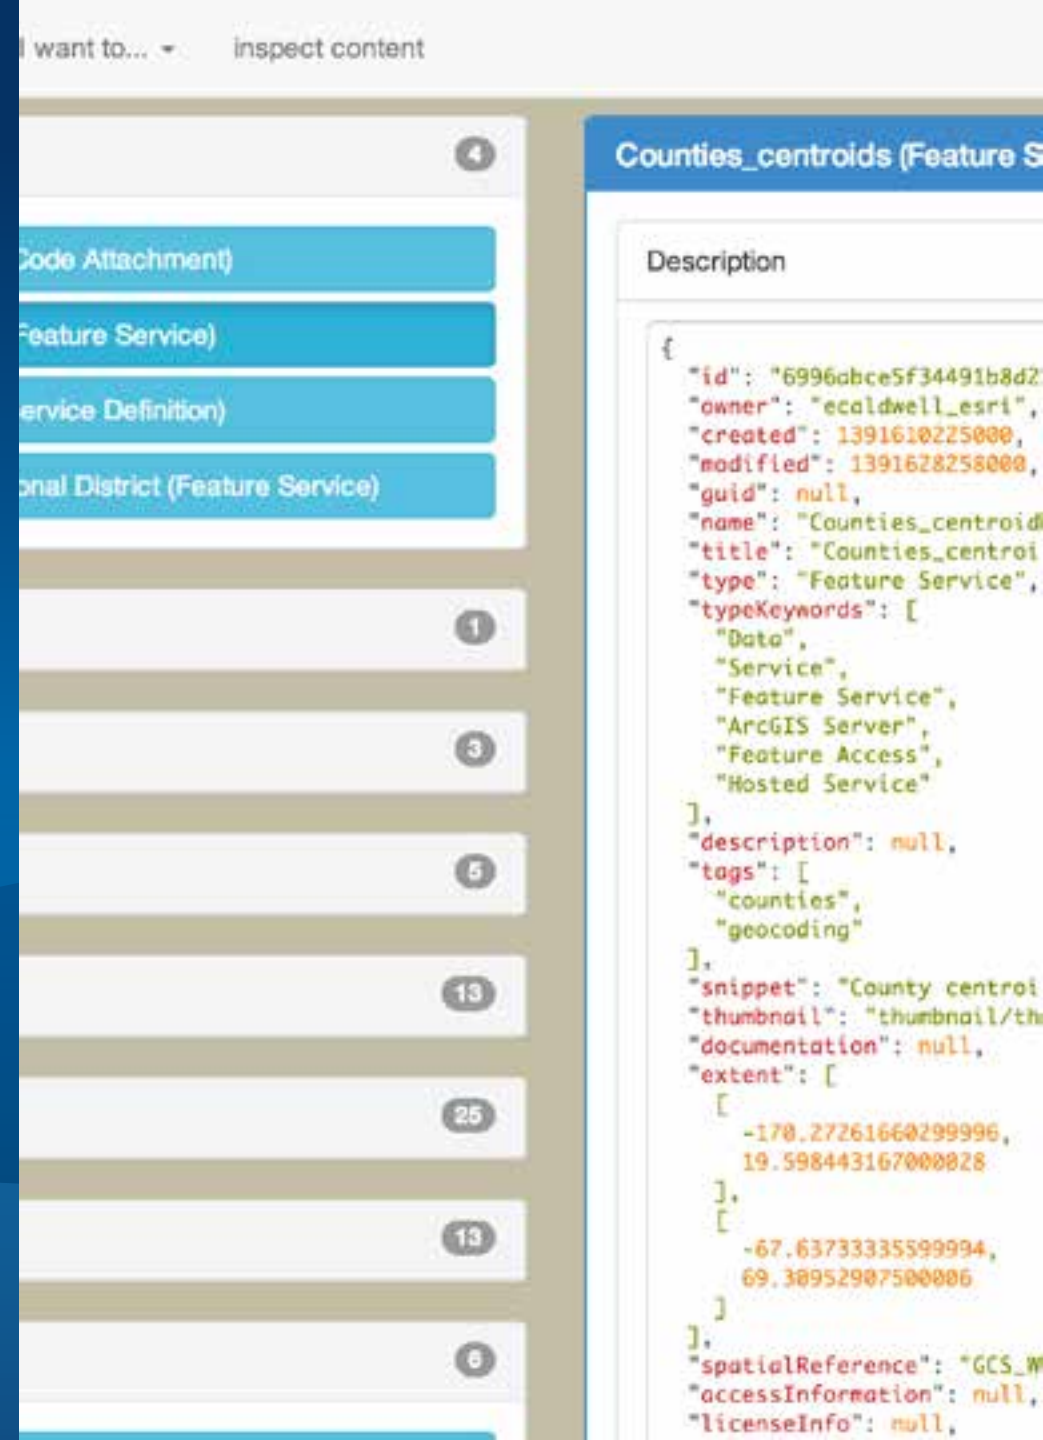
I want to... ▾ inspect content

4

Code Attachment)

Feature Service)

ervice Definition)

onal District (Feature Service)

1

3

5

13

25

13

6

Counties_centroids (Feature S

Description

{
"id": "6996abce5f34491b8d2
"owner": "ecaldwell_esri",
"created": 1391610225000,
"modified": 1391628258000,
"guid": null,
"name": "Counties_centroid
"title": "Counties_centroi
"type": "Feature Service",
"typeKeywords": [
"Data",
"Service",
"Feature Service",
"ArcGIS Server",
"Feature Access",
"Hosted Service"
],
"description": null,
"tags": [
"counties",
"geocoding"
],
"snippet": "County centroi
"thumbnail": "thumbnail/th
"documentation": null,
"extent": [
[
-170.27261660299996,
19.598443167000028
],
[
-67.63733335599994,
69.30952907500006
]
],
"spatialReference": "GCS_W
"accessInformation": null,
"licenseInfo": null,